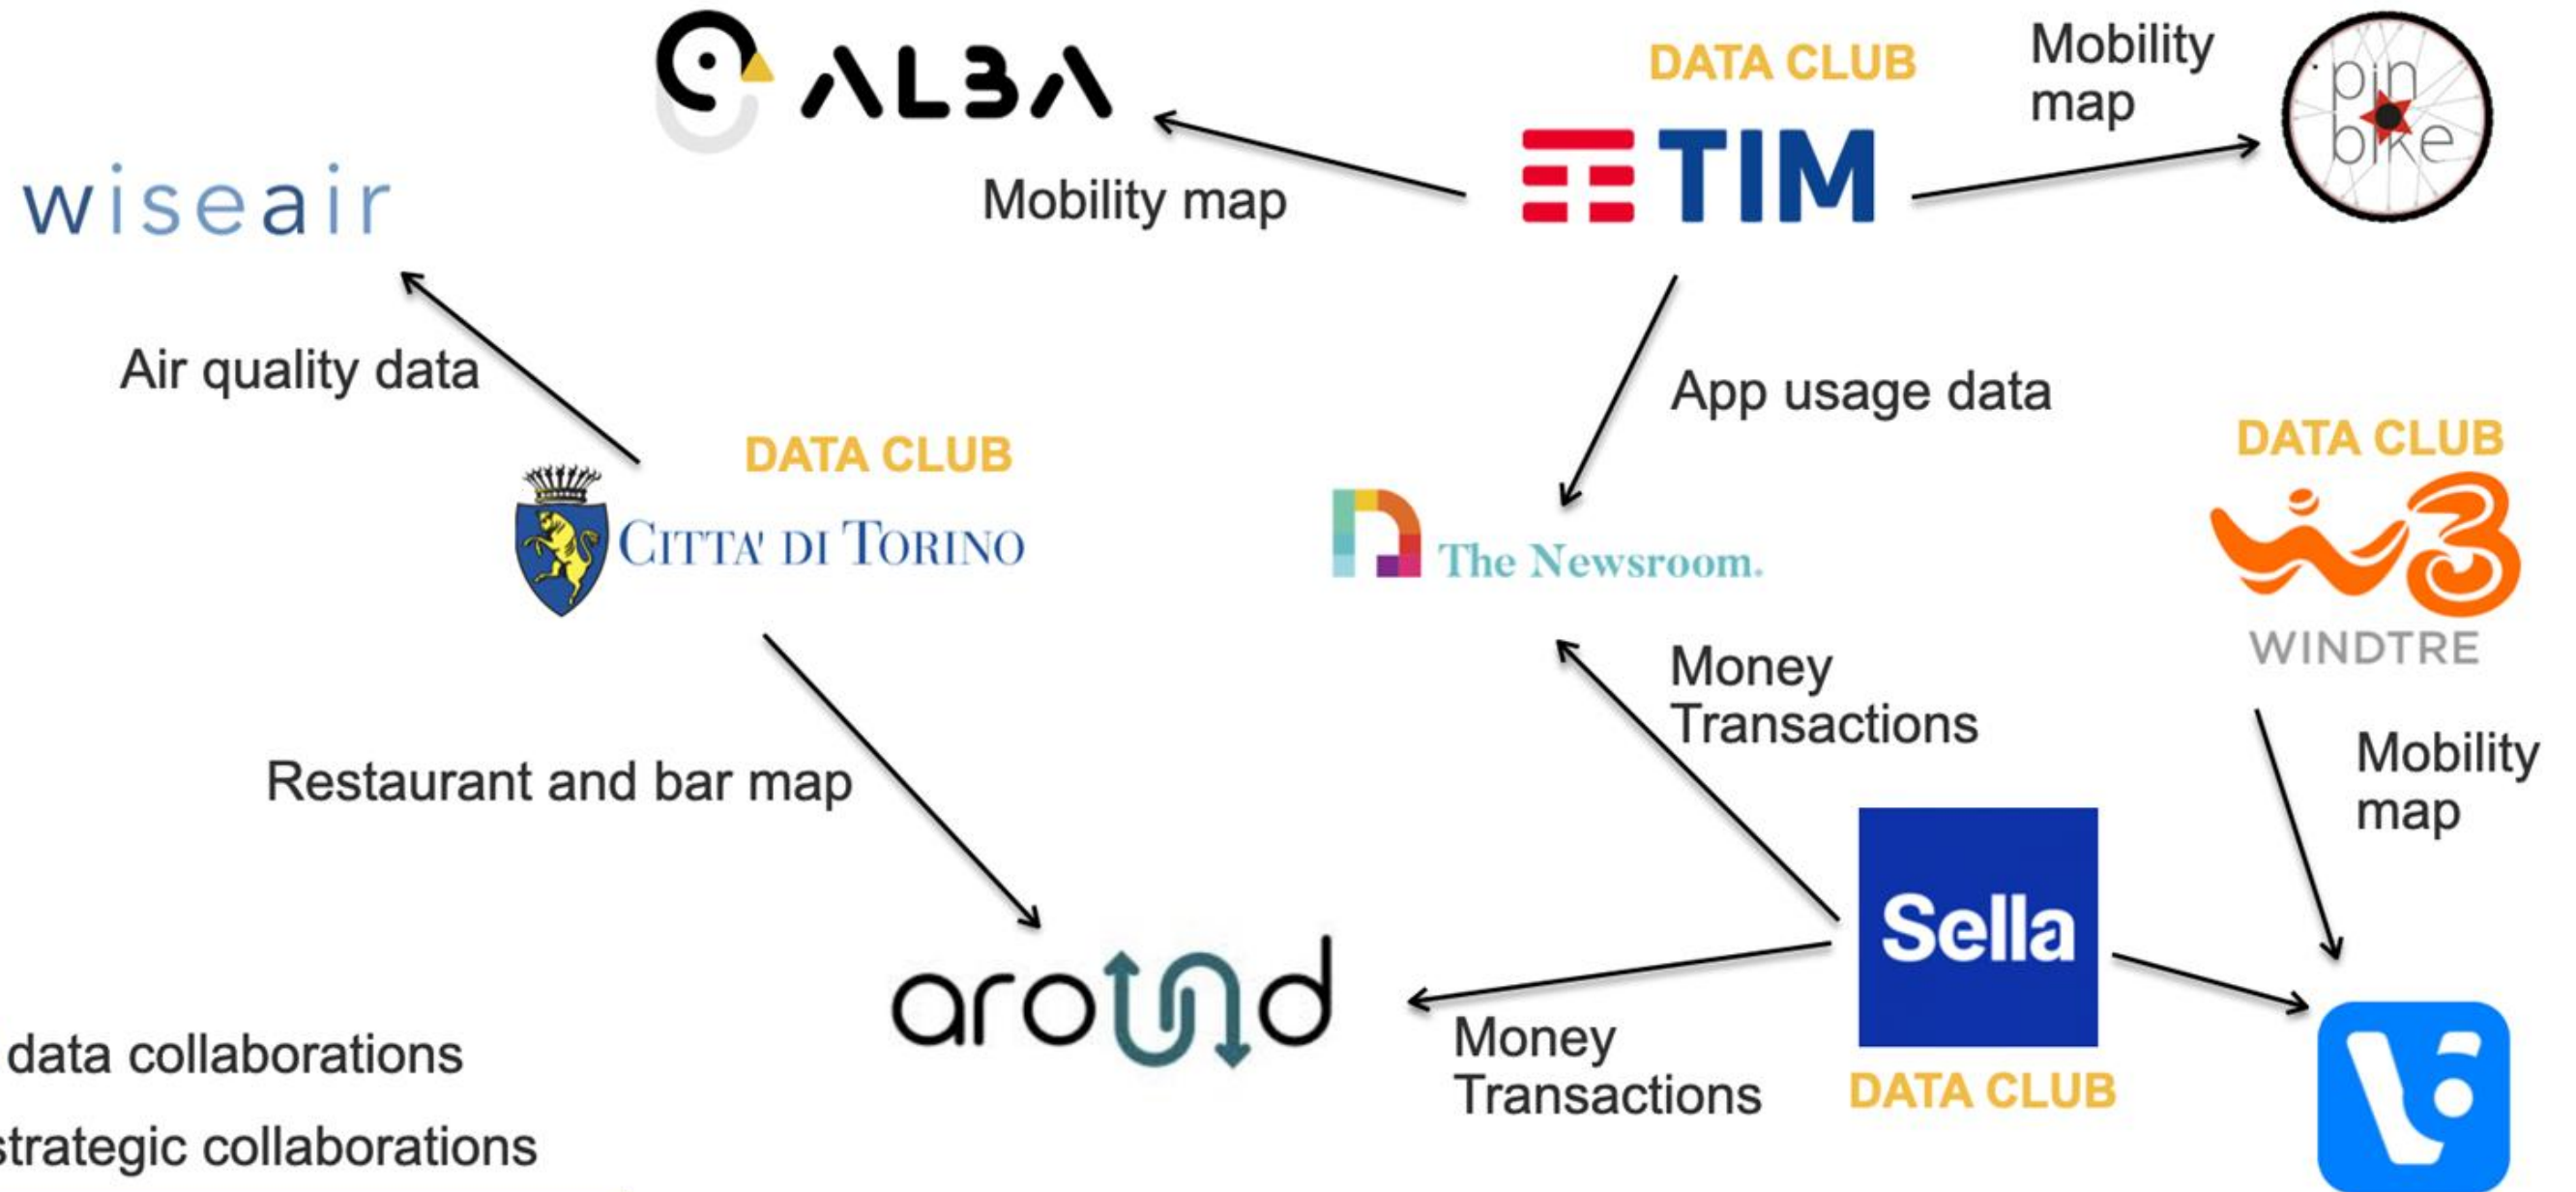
ALBA

DATA CLUB

TIM

Mobility map

pin bike

wiseair

Mobility map

Air quality data

App usage data

DATA CLUB

CITTA' DI TORINO

The Newsroom.

DATA CLUB

WINDTRE

Money Transactions

Mobility map

Restaurant and bar map

Sella

around

Money Transactions

DATA CLUB

data collaborations

strategic collaborations